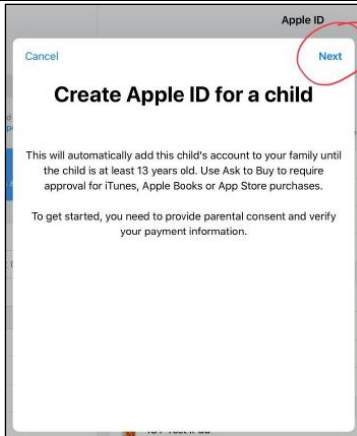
Apple ID

Cancel

Next

Create Apple ID for a child

This will automatically add this child's account to your family until the child is at least 13 years old. Use Ask to Buy to require approval for iTunes, Apple Books or App Store purchases.

To get started, you need to provide parental consent and verify your payment information.

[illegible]